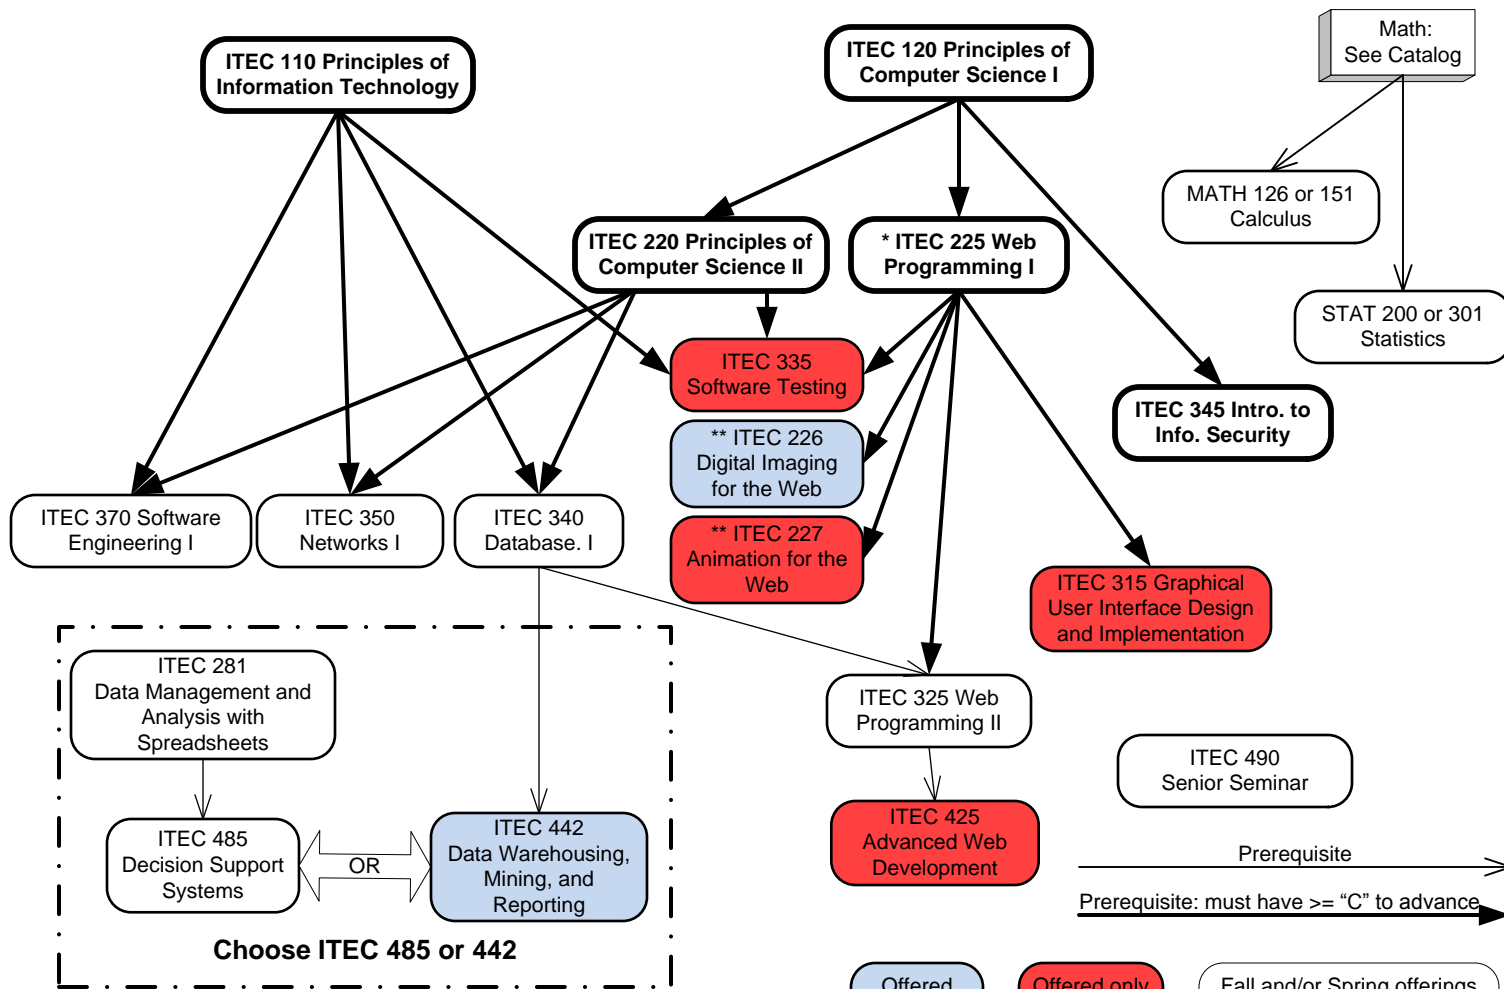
ITEC 110 Principles of Information Technology

ITEC 120 Principles of Computer Science I

Math: See Catalog

MATH 126 or 151 Calculus

STAT 200 or 301 Statistics

ITEC 220 Principles of Computer Science II

* ITEC 225 Web Programming I

ITEC 335 Software Testing

** ITEC 226 Digital Imaging for the Web

** ITEC 227 Animation for the Web

ITEC 345 Intro. to Info. Security

ITEC 370 Software Engineering I

ITEC 350 Networks I

ITEC 340 Database. I

ITEC 315 Graphical User Interface Design and Implementation

ITEC 281 Data Management and Analysis with Spreadsheets

ITEC 325 Web Programming II

ITEC 490 Senior Seminar

ITEC 485 Decision Support Systems

OR

ITEC 442 Data Warehousing, Mining, and Reporting

ITEC 425 Advanced Web Development

Prerequisite

Prerequisite: must have >= “C” to advance

Choose ITEC 485 or 442

Offered

Offered only

Fall and/or Spring offerings